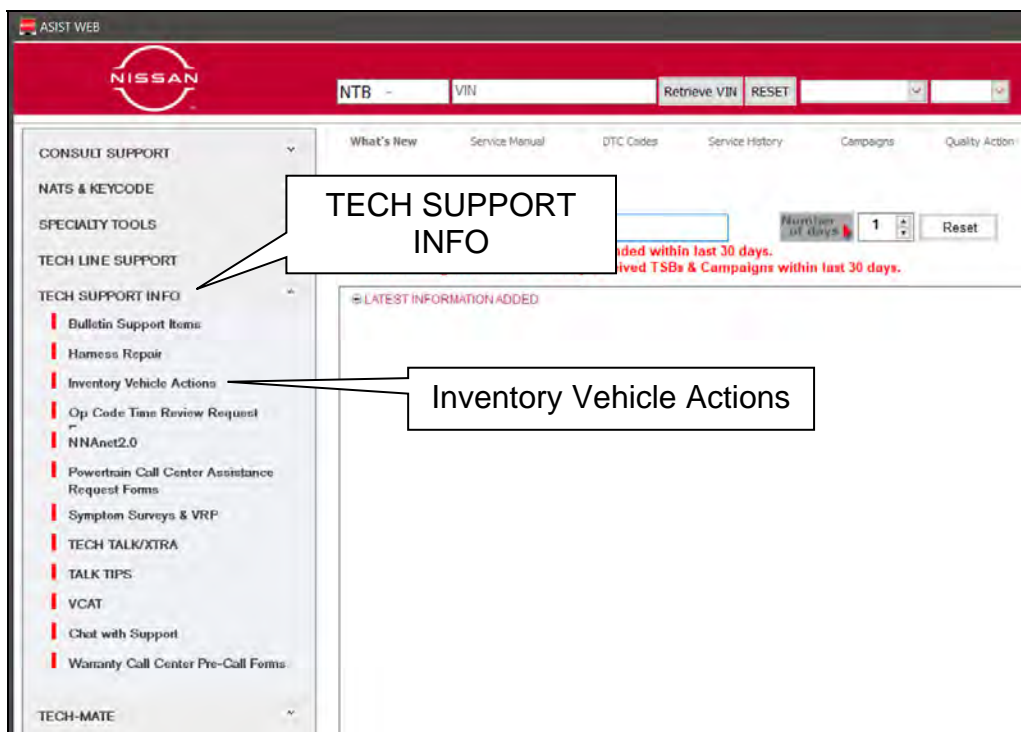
ASIST WEB

NISSAN

NTB -

VIN

Retrieve VIN

RESET

CONSULT SUPPORT

NATS & KEYCODE

SPECIALTY TOOLS

TECH LINE SUPPORT

TECH SUPPORT INFO

Bulletin Support Items

Harness Repair

Inventory Vehicle Actions

Op Code Time Review Request

NNAnet2.0

Powertrain Call Center Assistance Request Forms

Symptom Surveys & VRP

TECH TALK/XTRA

TALK TIPS

VCAT

Chat with Support

Warranty Call Center Pre-Call Forms

TECH-MATE

What's New

Service Manual

DTC Codes

Service History

Campaigns

Quality Action

TECH SUPPORT INFO

Number of days

1

Reset

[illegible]nded within last 30 days.

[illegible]ived TSBs & Campaigns within last 30 days.

LATEST INFORMATION ADDED

Inventory Vehicle Actions